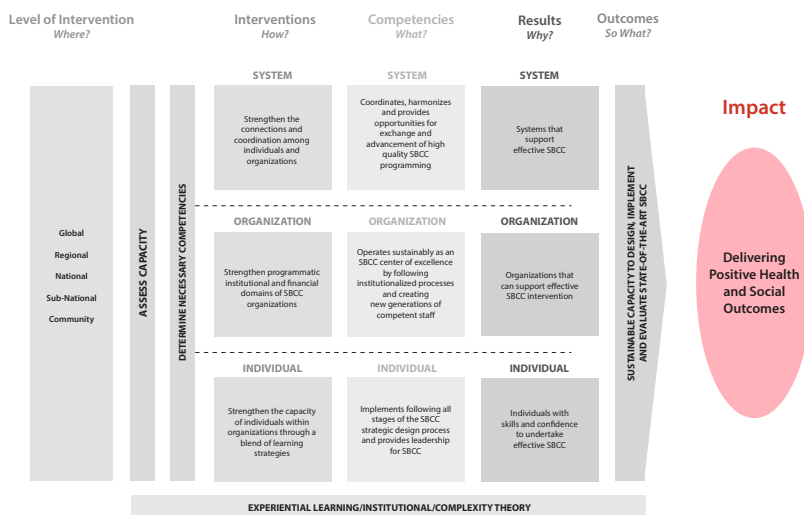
Level of Intervention
Where?

Interventions
How?

Competencies
What?

Results
Why?

Outcomes
So What?

Global
Regional
National
Sub-National
Community

ASSESS CAPACITY

DETERMINE NECESSARY COMPETENCIES

SYSTEM

Strengthen the connections and coordination among individuals and organizations

SYSTEM

Coordinates, harmonizes and provides opportunities for exchange and advancement of high quality SBCC programming

SYSTEM

Systems that support effective SBCC

ORGANIZATION

Strengthen programmatic institutional and financial domains of SBCC organizations

ORGANIZATION

Operates sustainably as an SBCC center of excellence by following institutionalized processes and creating new generations of competent staff

ORGANIZATION

Organizations that can support effective SBCC intervention

INDIVIDUAL

Strengthen the capacity of individuals within organizations through a blend of learning strategies

INDIVIDUAL

Implements following all stages of the SBCC strategic design process and provides leadership for SBCC

INDIVIDUAL

Individuals with skills and confidence to undertake effective SBCC

SUSTAINABLE CAPACITY TO DESIGN, IMPLEMENT AND EVALUATE STATE-OF-THE-ART SBCC

Impact

Delivering Positive Health and Social Outcomes

EXPERIENTIAL LEARNING/INSTITUTIONAL/COMPLEXITY THEORY